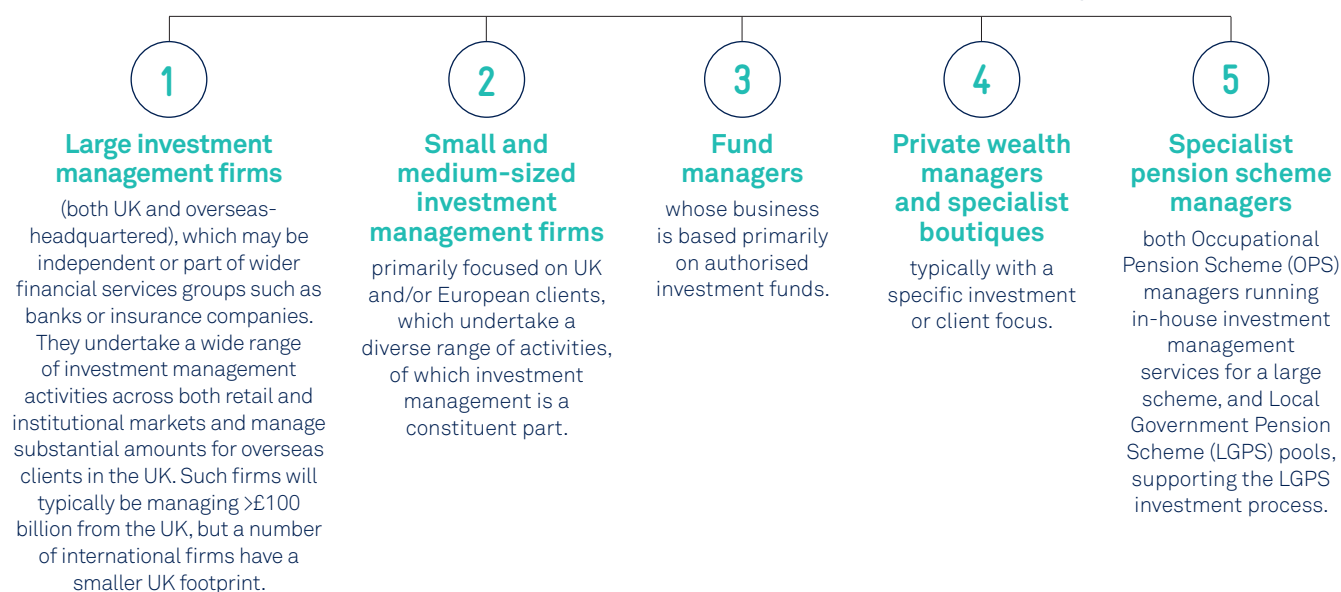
1

Large investment management firms

(both UK and overseas-headquartered), which may be independent or part of wider financial services groups such as banks or insurance companies. They undertake a wide range of investment management activities across both retail and institutional markets and manage substantial amounts for overseas clients in the UK. Such firms will typically be managing >£100 billion from the UK, but a number of international firms have a smaller UK footprint.

2

Small and medium-sized investment management firms

primarily focused on UK and/or European clients, which undertake a diverse range of activities, of which investment management is a constituent part.

3

Fund managers

whose business is based primarily on authorised investment funds.

4

Private wealth managers and specialist boutiques

typically with a specific investment or client focus.

5

Specialist pension scheme managers

both Occupational Pension Scheme (OPS) managers running in-house investment management services for a large scheme, and Local Government Pension Scheme (LGPS) pools, supporting the LGPS investment process.